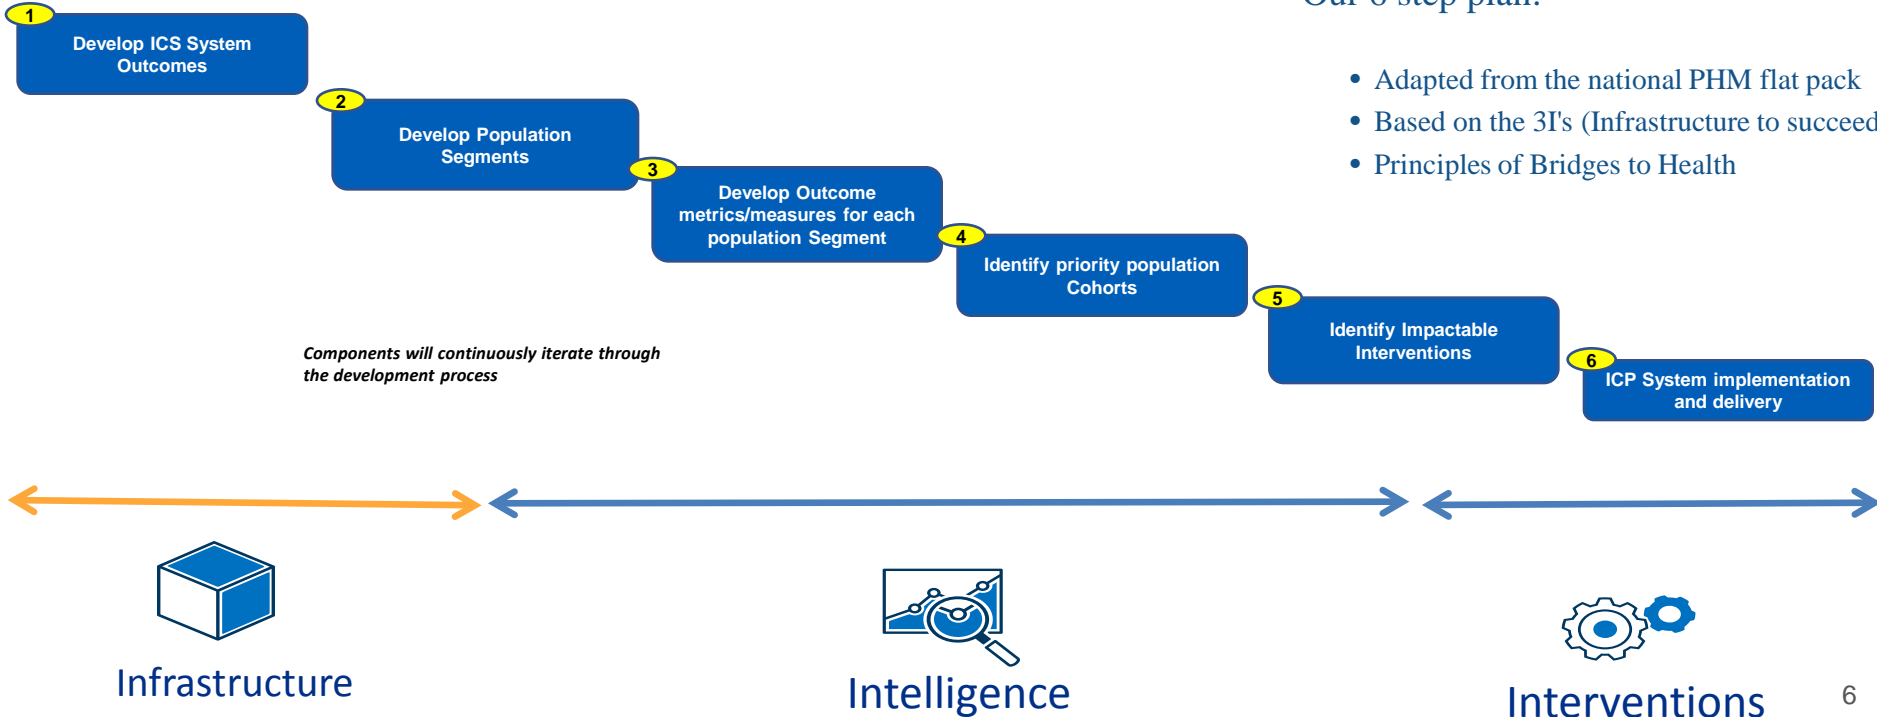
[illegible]

1 Develop ICS System Outcomes

2 Develop Population Segments

3 Develop Outcome metrics/measures for each population Segment

4 Identify priority population Cohorts

5 Identify Impactable Interventions

6 ICP System implementation and delivery

- Adapted from the national PHM flat pack
- Based on the 3I's (Infrastructure to succeed
- Principles of Bridges to Health

*Components will continuously iterate through the development process*

Infrastructure

Intelligence

Interventions

6